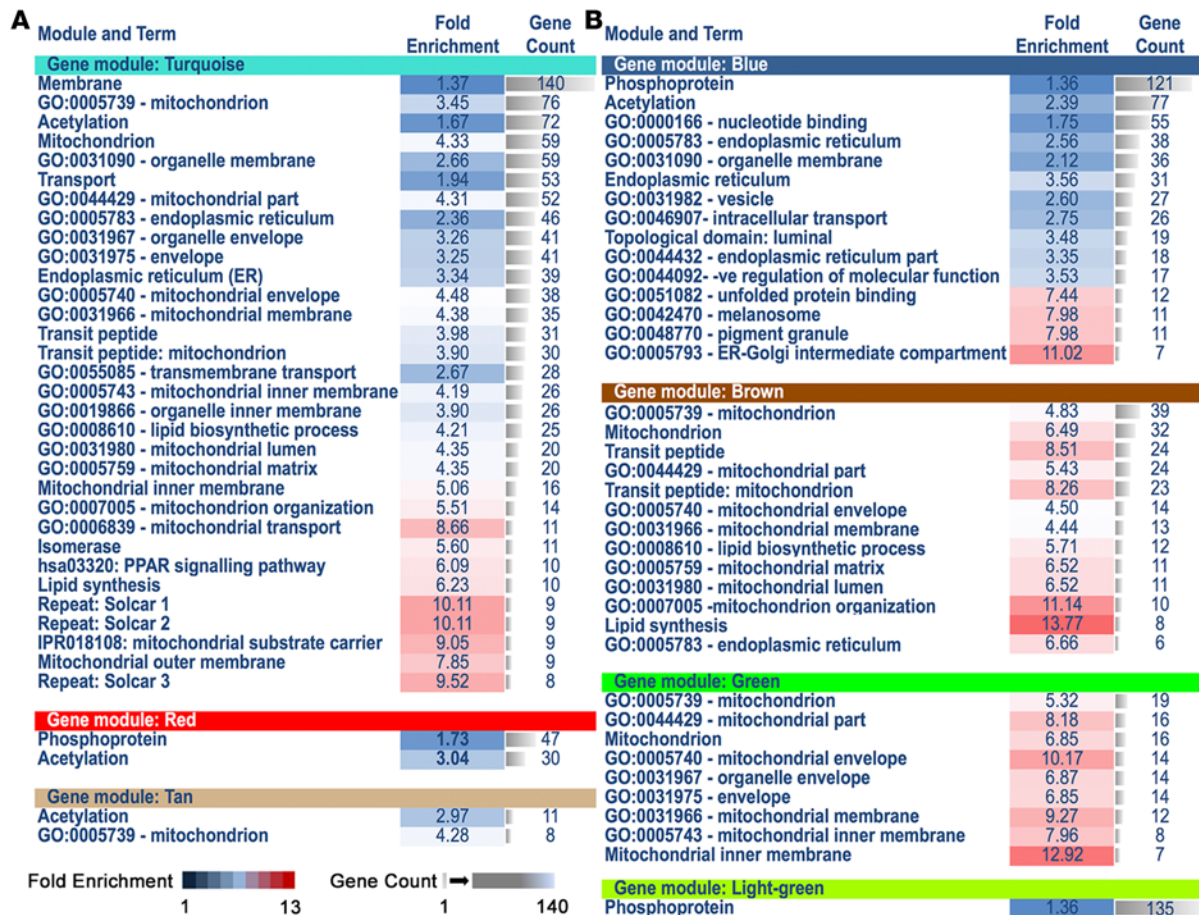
A

| Module and Term | Fold Enrichment | Gene Count |
|---|---|---|
| Gene module: Turquoise | | |
| Membrane | 1.37 | 140 |
| GO:0005739 - mitochondrion | 3.45 | 76 |
| Acetylation | 1.67 | 72 |
| Mitochondrion | 4.33 | 59 |
| GO:0031090 - organelle membrane | 2.66 | 59 |
| Transport | 1.94 | 53 |
| GO:0044429 - mitochondrial part | 4.31 | 52 |
| GO:0005783 - endoplasmic reticulum | 2.36 | 46 |
| GO:0031967 - organelle envelope | 3.26 | 41 |
| GO:0031975 - envelope | 3.25 | 41 |
| Endoplasmic reticulum (ER) | 3.34 | 39 |
| GO:0005740 - mitochondrial envelope | 4.48 | 38 |
| GO:0031966 - mitochondrial membrane | 4.38 | 35 |
| Transit peptide | 3.98 | 31 |
| Transit peptide: mitochondrion | 3.90 | 30 |
| GO:0055085 - transmembrane transport | 2.67 | 28 |
| GO:0005743 - mitochondrial inner membrane | 4.19 | 26 |
| GO:0019866 - organelle inner membrane | 3.90 | 26 |
| GO:0008610 - lipid biosynthetic process | 4.21 | 25 |
| GO:0031980 - mitochondrial lumen | 4.35 | 20 |
| GO:0005759 - mitochondrial matrix | 4.35 | 20 |
| Mitochondrial inner membrane | 5.06 | 16 |
| GO:0007005 - mitochondrion organization | 5.51 | 14 |
| GO:0006839 - mitochondrial transport | 8.66 | 11 |
| Isomerase | 5.60 | 11 |
| hsa03320: PPAR signalling pathway | 6.09 | 10 |
| Lipid synthesis | 6.23 | 10 |
| Repeat: Solcar 1 | 10.11 | 9 |
| Repeat: Solcar 2 | 10.11 | 9 |
| IPR018108: mitochondrial substrate carrier | 9.05 | 9 |
| Mitochondrial outer membrane | 7.85 | 9 |
| Repeat: Solcar 3 | 9.52 | 8 |
| Gene module: Red | | |
| Phosphoprotein | 1.73 | 47 |
| Acetylation | 3.04 | 30 |
| Gene module: Tan | | |
| Acetylation | 2.97 | 11 |
| GO:0005739 - mitochondrion | 4.28 | 8 |

Fold Enrichment 1 13 Gene Count 1 140

B

| Module and Term | Fold Enrichment | Gene Count |
|---|---|---|
| Gene module: Blue | | |
| Phosphoprotein | 1.36 | 121 |
| Acetylation | 2.39 | 77 |
| GO:0000166 - nucleotide binding | 1.75 | 55 |
| GO:0005783 - endoplasmic reticulum | 2.56 | 38 |
| GO:0031090 - organelle membrane | 2.12 | 36 |
| Endoplasmic reticulum | 3.56 | 31 |
| GO:0031982 - vesicle | 2.60 | 27 |
| GO:0046907- intracellular transport | 2.75 | 26 |
| Topological domain: luminal | 3.48 | 19 |
| GO:0044432 - endoplasmic reticulum part | 3.35 | 18 |
| GO:0044092- -ve regulation of molecular function | 3.53 | 17 |
| GO:0051082 - unfolded protein binding | 7.44 | 12 |
| GO:0042470 - melanosome | 7.98 | 11 |
| GO:0048770 - pigment granule | 7.98 | 11 |
| GO:0005793 - ER-Golgi intermediate compartment | 11.02 | 7 |
| Gene module: Brown | | |
| GO:0005739 - mitochondrion | 4.83 | 39 |
| Mitochondrion | 6.49 | 32 |
| Transit peptide | 8.51 | 24 |
| GO:0044429 - mitochondrial part | 5.43 | 24 |
| Transit peptide: mitochondrion | 8.26 | 23 |
| GO:0005740 - mitochondrial envelope | 4.50 | 14 |
| GO:0031966 - mitochondrial membrane | 4.44 | 13 |
| GO:0008610 - lipid biosynthetic process | 5.71 | 12 |
| GO:0005759 - mitochondrial matrix | 6.52 | 11 |
| GO:0031980 - mitochondrial lumen | 6.52 | 11 |
| GO:0007005 -mitochondrion organization | 11.14 | 10 |
| Lipid synthesis | 13.77 | 8 |
| GO:0005783 - endoplasmic reticulum | 6.66 | 6 |
| Gene module: Green | | |
| GO:0005739 - mitochondrion | 5.32 | 19 |
| GO:0044429 - mitochondrial part | 8.18 | 16 |
| Mitochondrion | 6.85 | 16 |
| GO:0005740 - mitochondrial envelope | 10.17 | 14 |
| GO:0031967 - organelle envelope | 6.87 | 14 |
| GO:0031975 - envelope | 6.85 | 14 |
| GO:0031966 - mitochondrial membrane | 9.27 | 12 |
| GO:0005743 - mitochondrial inner membrane | 7.96 | 8 |
| Mitochondrial inner membrane | 12.92 | 7 |
| Gene module: Light-green | | |
| Phosphoprotein | 1.36 | 135 |